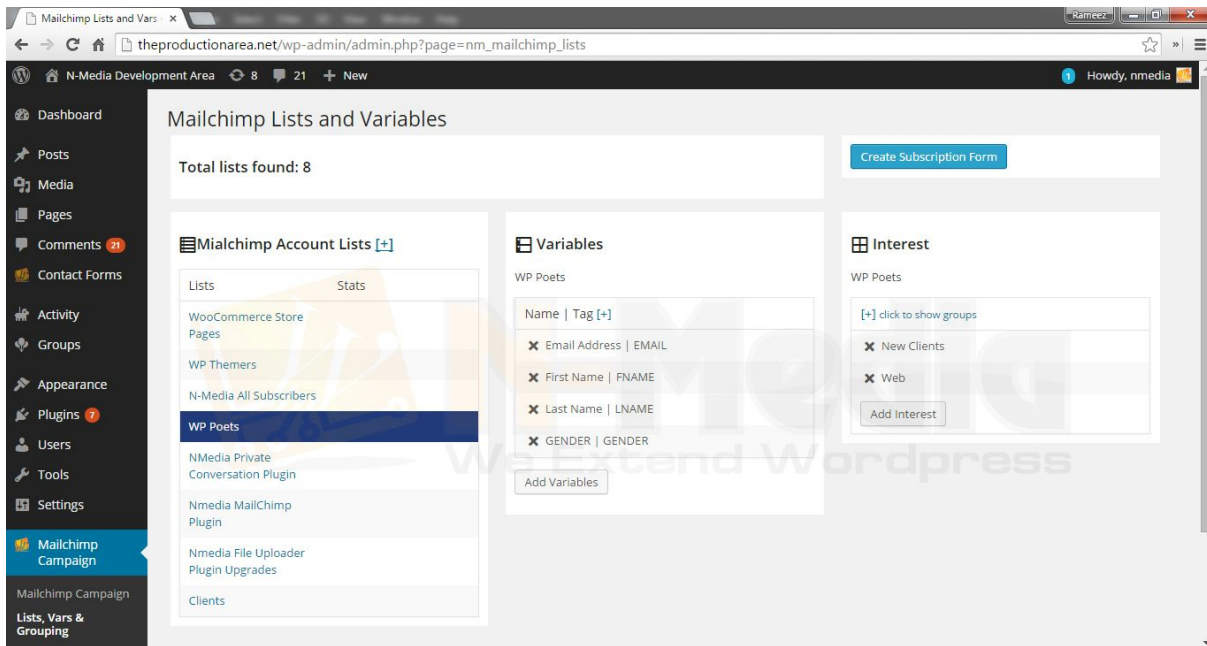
Mailchimp Lists and Vars ×

Rameez

theproductionarea.net/wp-admin/admin.php?page=nm_mailchimp_lists

N-Media Development Area 8 21 + New

1 Howdy, nmedia

Dashboard

Posts

Media

Pages

Comments 21

Contact Forms

Activity

Groups

Appearance

Plugins 7

Users

Tools

Settings

Mailchimp Campaign

Mailchimp Campaign

Lists, Vars & Grouping

Mailchimp Lists and Variables

Total lists found: 8

Create Subscription Form

Mialchimp Account Lists [+]

| Lists | Stats |
|---|---|
| WooCommerce Store Pages | |
| WP Themers | |
| N-Media All Subscribers | |
| WP Poets | |
| NMedia Private Conversation Plugin | |
| Nmedia MailChimp Plugin | |
| Nmedia File Uploader Plugin Upgrades | |
| Clients | |

Variables

WP Poets

Name | Tag [+]

Email Address | EMAIL

First Name | FNAME

Last Name | LNAME

GENDER | GENDER

Add Variables

Interest

WP Poets

[+] click to show groups

New Clients

Web

Add Interest

We Extend Wordpress